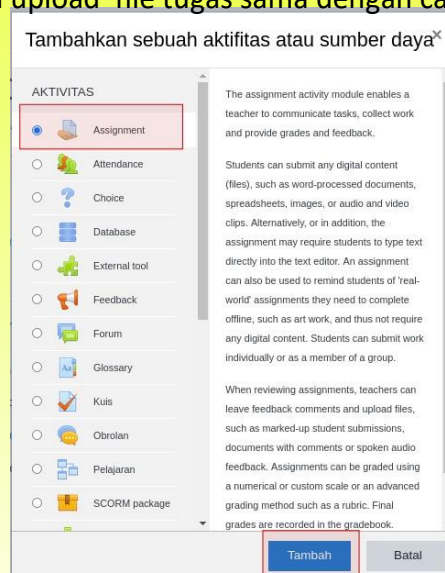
upload file tugas sama dengan ca

Tambahkan sebuah aktifitas atau sumber daya

AKTIVITAS

Assignment

Attendance

Choice

Database

External tool

Feedback

Forum

Glossary

Kuis

Obrolan

Pelajaran

SCORM package

The assignment activity module enables a teacher to communicate tasks, collect work and provide grades and feedback.

Students can submit any digital content (files), such as word-processed documents, spreadsheets, images, or audio and video clips. Alternatively, or in addition, the assignment may require students to type text directly into the text editor. An assignment can also be used to remind students of 'real-world' assignments they need to complete offline, such as art work, and thus not require any digital content. Students can submit work individually or as a member of a group.

When reviewing assignments, teachers can leave feedback comments and upload files, such as marked-up student submissions, documents with comments or spoken audio feedback. Assignments can be graded using a numerical or custom scale or an advanced grading method such as a rubric. Final grades are recorded in the gradebook.

Tambah

Batal